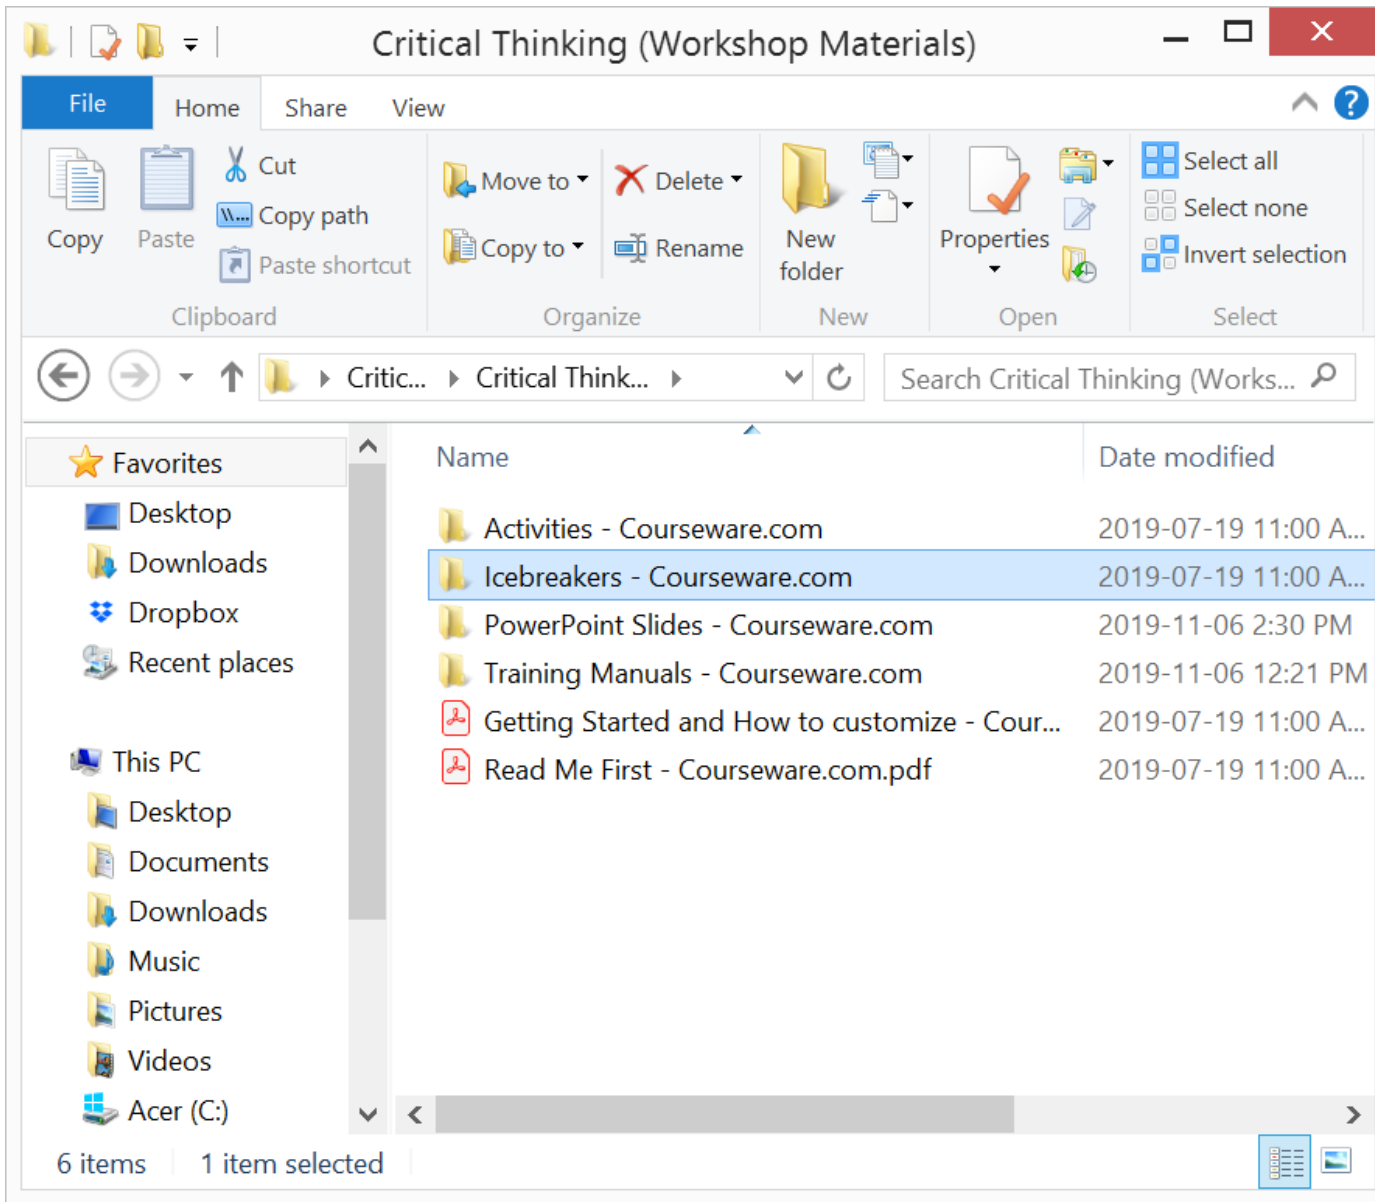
Critical Thinking (Workshop Materials)

File Home Share View

Copy Paste Cut Copy path Paste shortcut
Clipboard

Move to Copy to Delete Rename
Organize

New folder
New

Properties
Open

Select all Select none Invert selection
Select

Critic... Critical Think...

Search Critical Thinking (Works...

Favorites
Desktop
Downloads
Dropbox
Recent places

This PC
Desktop
Documents
Downloads
Music
Pictures
Videos
Acer (C:)

| Name | Date modified |
|---|---|
| Activities - Courseware.com | 2019-07-19 11:00 A... |
| Icebreakers - Courseware.com | 2019-07-19 11:00 A... |
| PowerPoint Slides - Courseware.com | 2019-11-06 2:30 PM |
| Training Manuals - Courseware.com | 2019-11-06 12:21 PM |
| Getting Started and How to customize - Cour... | 2019-07-19 11:00 A... |
| Read Me First - Courseware.com.pdf | 2019-07-19 11:00 A... |

6 items 1 item selected